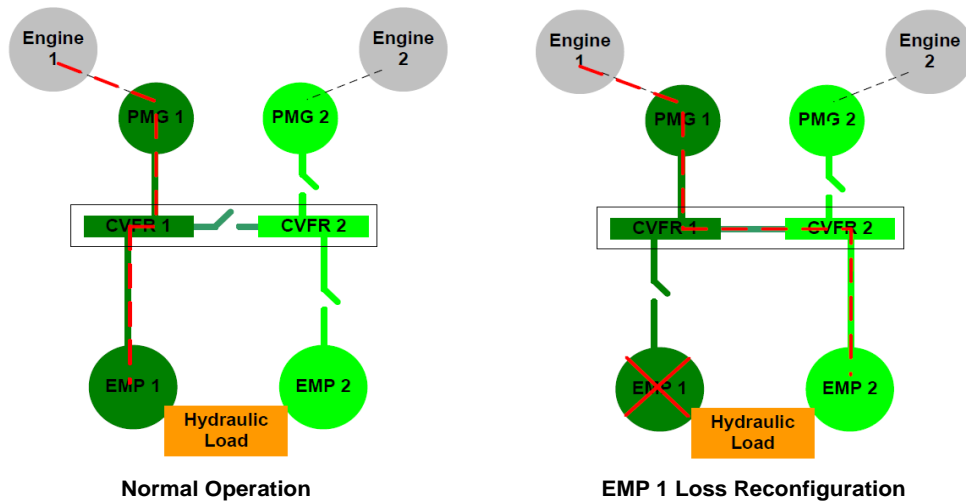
Engine 1

Engine 2

PMG 1

PMG 2

CVFR 1

CVFR 2

EMP 1

EMP 2

Hydraulic Load

Normal Operation

Engine 1

Engine 2

PMG 1

PMG 2

CVFR 1

CVFR 2

EMP 1

EMP 2

Hydraulic Load

EMP 1 Loss Reconfiguration